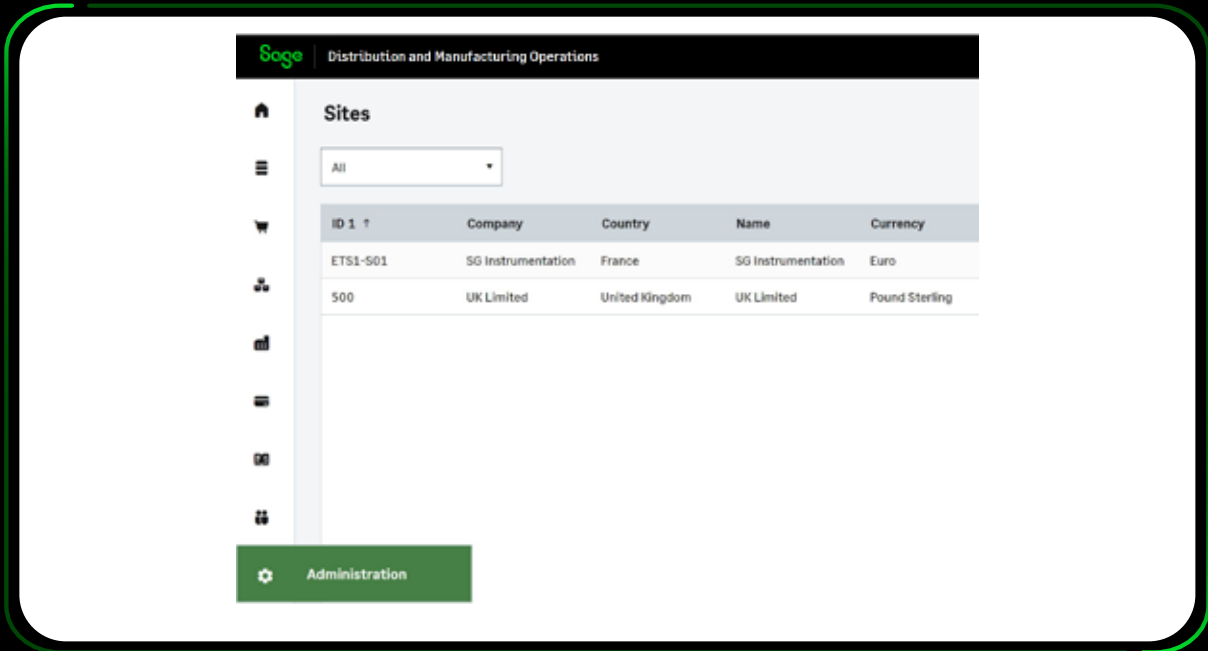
Sage Distribution and Manufacturing Operations

Sites

All

| ID 1 ↑ | Company | Country | Name | Currency |
|---|---|---|---|---|
| ETS1-S01 | SG Instrumentation | France | SG Instrumentation | Euro |
| 500 | UK Limited | United Kingdom | UK Limited | Pound Sterling |

Administration